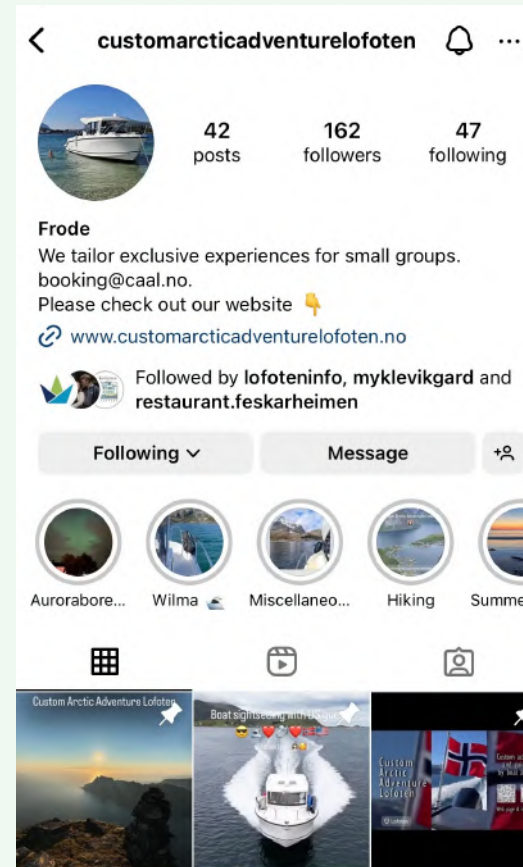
customarcticadventurelofoten

42 posts
162 followers
47 following

Frode
We tailor exclusive experiences for small groups.
booking@caal.no.
Please check out our website 👇
www.customarcticadventurelofoten.no

Followed by lofoteninfo, myklevikgard and restaurant.feskarheimen

Following
Message

Aurorabore...
Wilma
Miscellaneo...
Hiking
Summe

Custom Arctic Adventure Lofoten

Boat sightseeing with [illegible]

Custom Arctic Adventure Lofoten